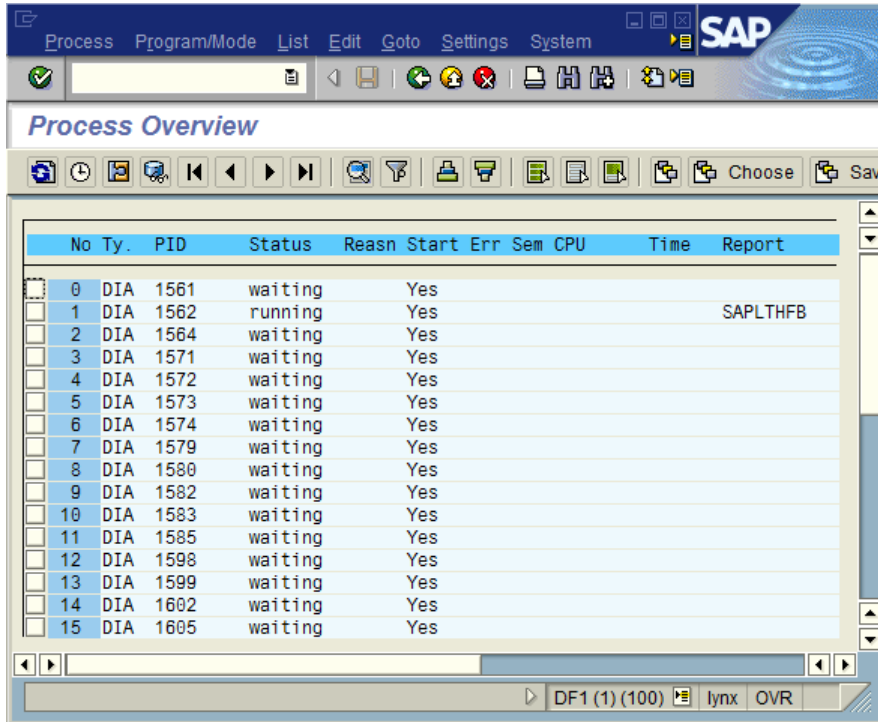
Process Program/Mode List Edit Goto Settings System

SAP

Process Overview

Choose Sav

| No | Ty. | PID | Status | Reasn | Start | Err | Sem | CPU | Time | Report |
|---|---|---|---|---|---|---|---|---|---|---|
| 0 | DIA | 1561 | waiting | | Yes | | | | | |
| 1 | DIA | 1562 | running | | Yes | | | | | SAPLTHFB |
| 2 | DIA | 1564 | waiting | | Yes | | | | | |
| 3 | DIA | 1571 | waiting | | Yes | | | | | |
| 4 | DIA | 1572 | waiting | | Yes | | | | | |
| 5 | DIA | 1573 | waiting | | Yes | | | | | |
| 6 | DIA | 1574 | waiting | | Yes | | | | | |
| 7 | DIA | 1579 | waiting | | Yes | | | | | |
| 8 | DIA | 1580 | waiting | | Yes | | | | | |
| 9 | DIA | 1582 | waiting | | Yes | | | | | |
| 10 | DIA | 1583 | waiting | | Yes | | | | | |
| 11 | DIA | 1585 | waiting | | Yes | | | | | |
| 12 | DIA | 1598 | waiting | | Yes | | | | | |
| 13 | DIA | 1599 | waiting | | Yes | | | | | |
| 14 | DIA | 1602 | waiting | | Yes | | | | | |
| 15 | DIA | 1605 | waiting | | Yes | | | | | |

DF1 (1) (100) lynx OVR